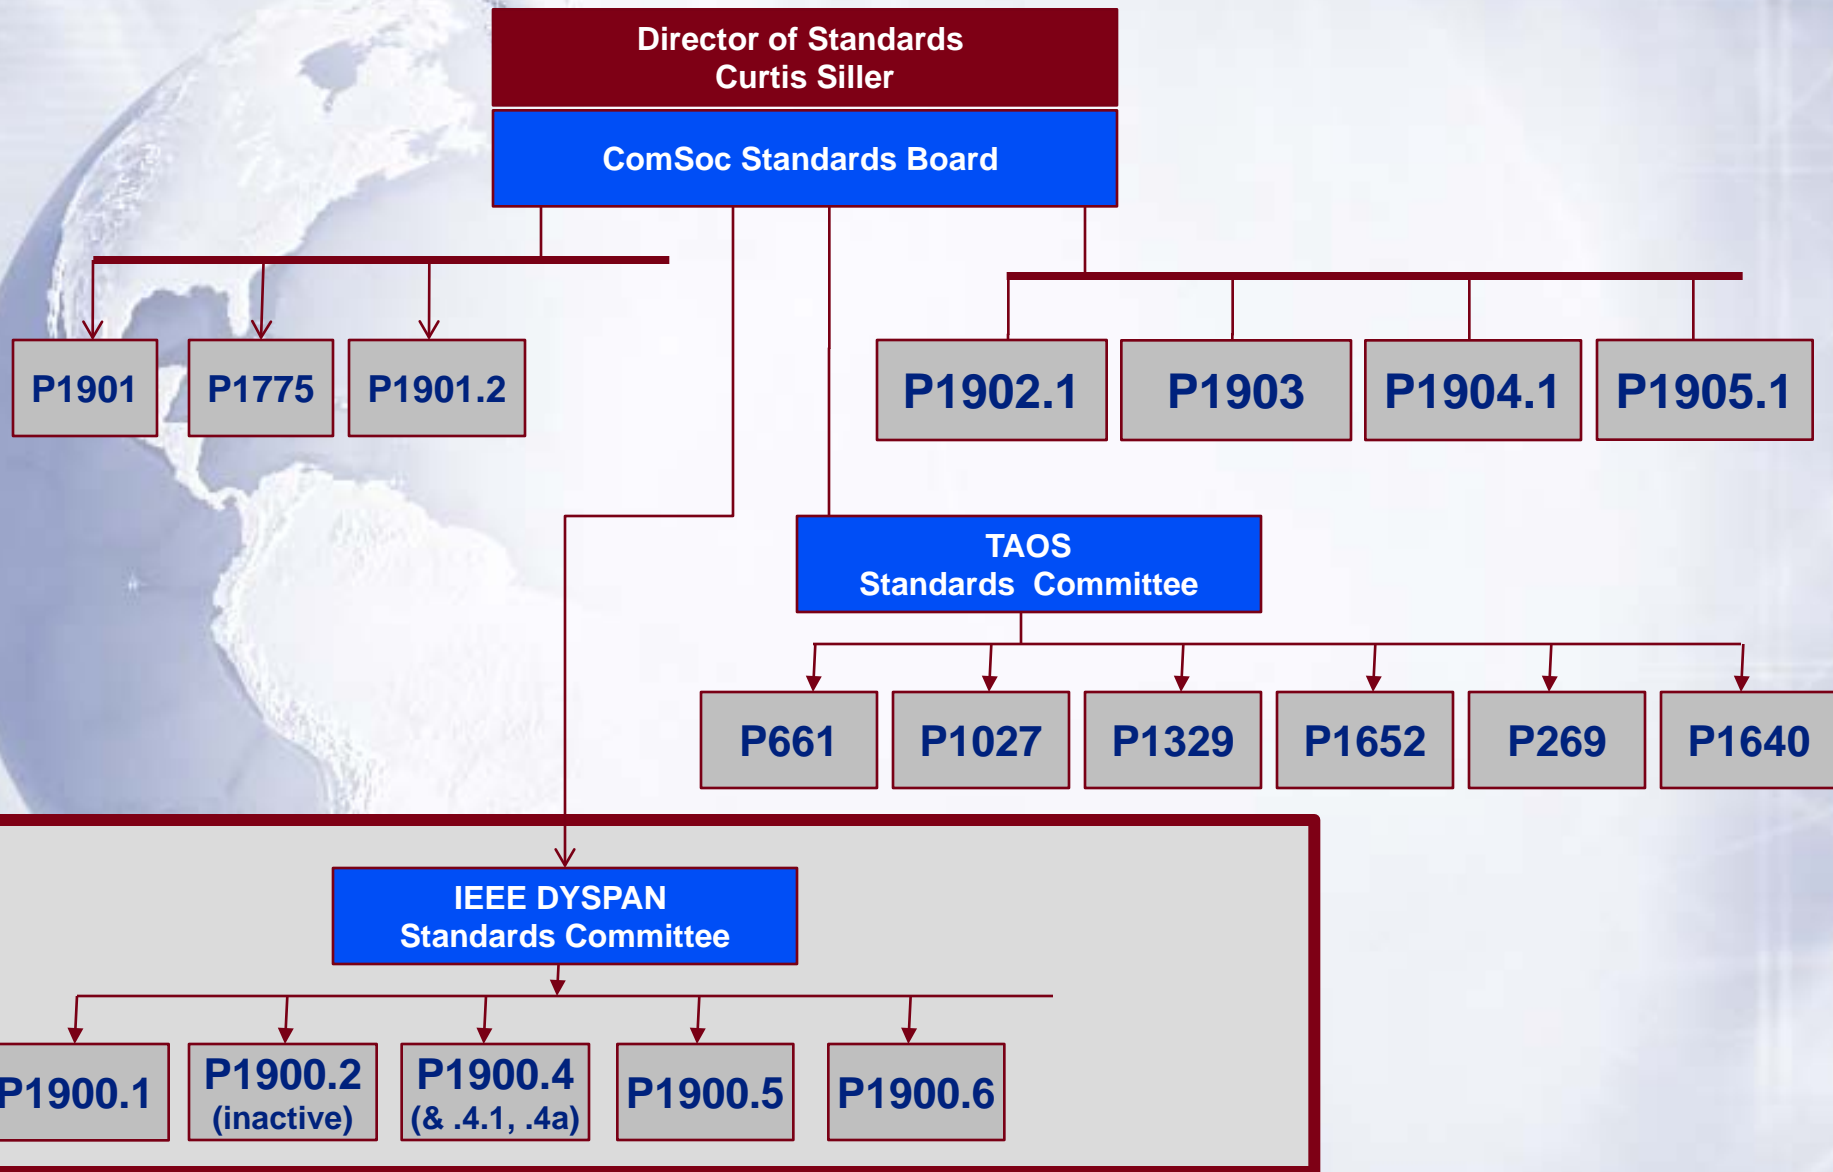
Director of Standards
Curtis Siller

ComSoc Standards Board

P1901

P1775

P1901.2

P1902.1

P1903

P1904.1

P1905.1

TAOS
Standards Committee

P661

P1027

P1329

P1652

P269

P1640

IEEE DYSPAN
Standards Committee

P1900.1

P1900.2
(inactive)

P1900.4
(& .4.1, .4a)

P1900.5

P1900.6